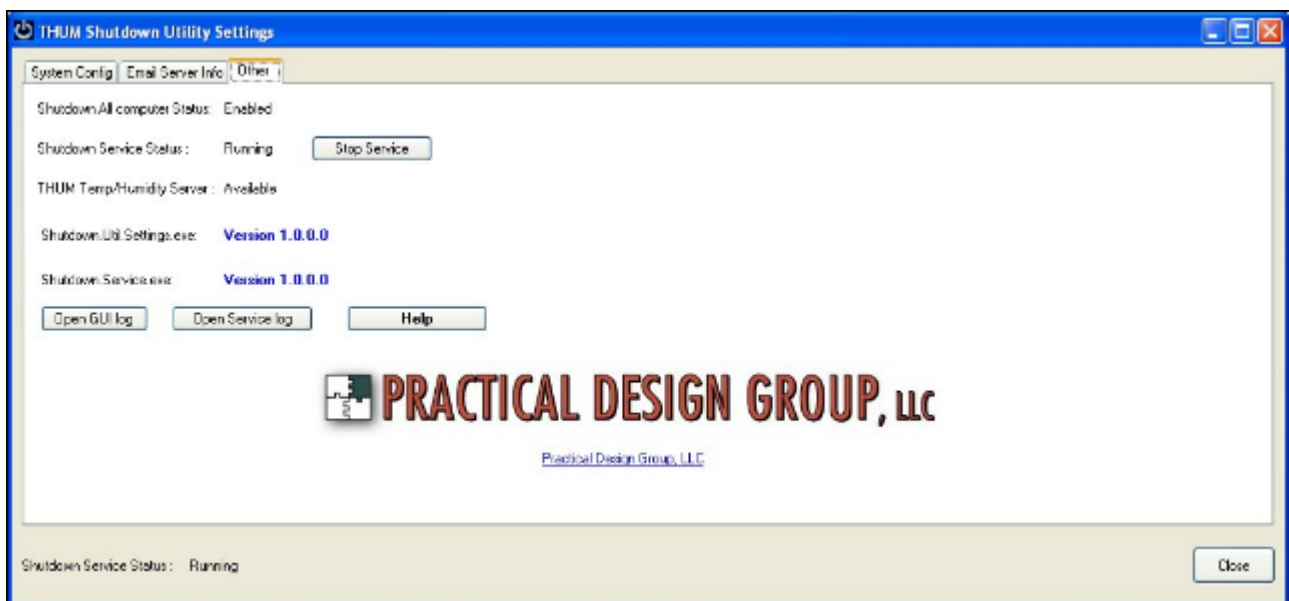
THUM Shutdown Utility Settings

System Config | Email Server Info | Other

Shutdown All computer Status: Enabled

Shutdown Service Status : Running Stop Service

THUM Temp/Humidity Server : Available

Shutdown.Util.Settings.exe: Version 1.0.0.0

Shutdown.Service.exe: Version 1.0.0.0

Open GUI log | Open Service log | Help

PRACTICAL DESIGN GROUP, LLC

Practical Design Group, LLC

Shutdown Service Status : Running

Close